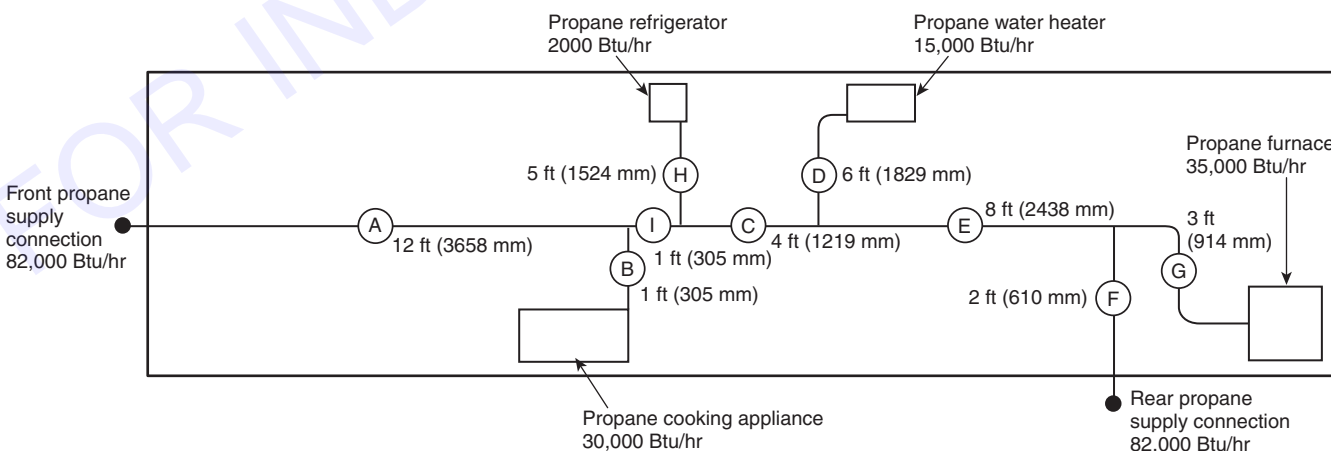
Propane refrigerator
2000 Btu/hr

Propane water heater
15,000 Btu/hr

Propane furnace
35,000 Btu/hr

Front propane supply connection
82,000 Btu/hr

5 ft (1524 mm) H

D 6 ft (1829 mm)

A 12 ft (3658 mm)

I 1 ft (305 mm)

C 4 ft (1219 mm)

E 8 ft (2438 mm)

3 ft (914 mm) G

B 1 ft (305 mm)

2 ft (610 mm) F

Propane cooking appliance
30,000 Btu/hr

Rear propane supply connection
82.000 Btu/hr